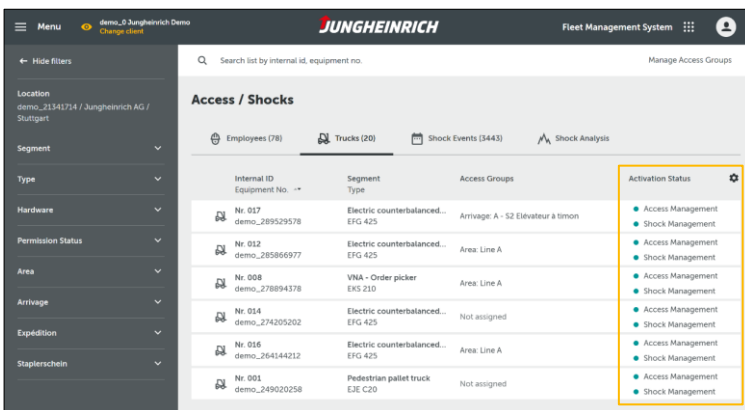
Menu demo_0 Jungheinrich Demo Change client

JUNGHEINRICH

Fleet Management System

← Hide filters

Location
demo_21341714 / Jungheinrich AG / Stuttgart

Segment

Type

Hardware

Permission Status

Area

Arrivage

Expédition

Staplerschein

Search list by internal id, equipment no.

Manage Access Groups

Access / Shocks

Employees (78)

Trucks (20)

Shock Events (3443)

Shock Analysis

| Internal ID Equipment No. | Segment Type | Access Groups | Activation Status |
|---|---|---|---|
| Nr. 017 demo_289529578 | Electric counterbalanced... EFG 425 | Arrivage: A - S2 Elévateur à timon | Access Management Shock Management |
| Nr. 012 demo_285866977 | Electric counterbalanced... EFG 425 | Area: Line A | Access Management Shock Management |
| Nr. 008 demo_278894378 | VNA - Order picker EKS 210 | Area: Line A | Access Management Shock Management |
| Nr. 014 demo_274205202 | Electric counterbalanced... EFG 425 | Not assigned | Access Management Shock Management |
| Nr. 016 demo_264144212 | Electric counterbalanced... EFG 425 | Area: Line A | Access Management Shock Management |
| Nr. 001 demo_249020258 | Pedestrian pallet truck EJE C20 | Not assigned | Access Management Shock Management |